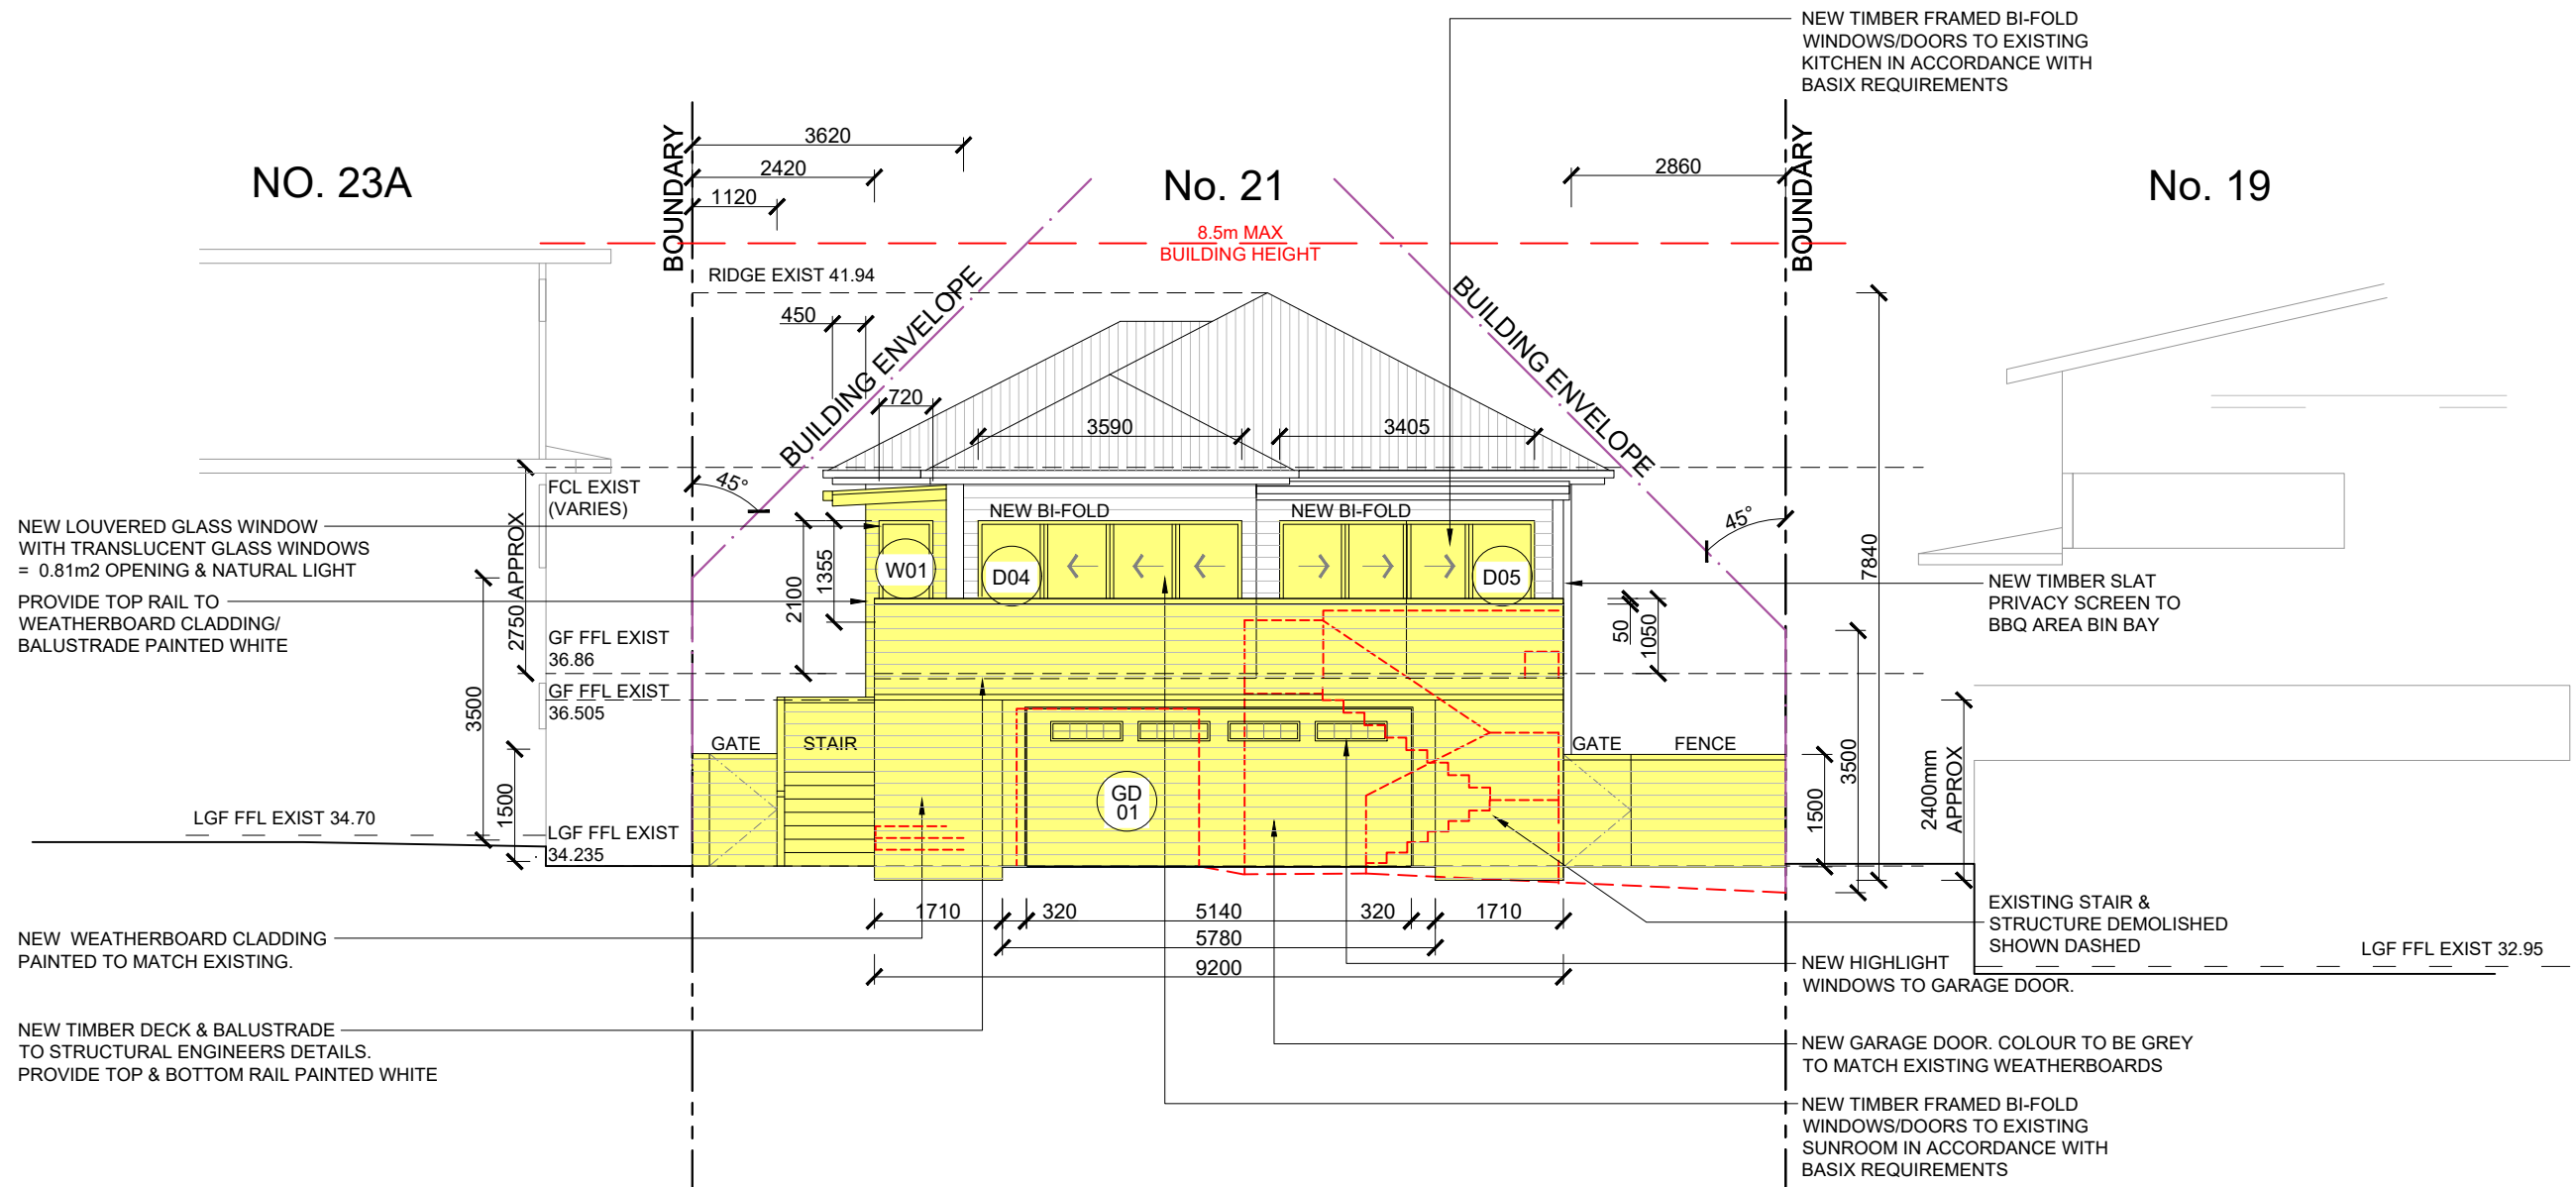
NEW TIMBER FRAMED BI-FOLD WINDOWS/DOORS TO EXISTING KITCHEN IN ACCORDANCE WITH BASIX REQUIREMENTS

NO. 23A

No. 21

No. 19

BOUNDARY

BOUNDARY

3620

2420

1120

2860

8.5m MAX
BUILDING HEIGHT

RIDGE EXIST 41.94

450

720

BUILDING ENVELOPE

BUILDING ENVELOPE

3590

3405

45°

45°

FCL EXIST (VARIES)

NEW BI-FOLD

NEW BI-FOLD

NEW LOUVERED GLASS WINDOW WITH TRANSLUCENT GLASS WINDOWS = 0.81m2 OPENING & NATURAL LIGHT

PROVIDE TOP RAIL TO WEATHERBOARD CLADDING/ BALUSTRADE PAINTED WHITE

2750 APPROX

2100

1355

W01

D04

D05

7840

NEW TIMBER SLAT PRIVACY SCREEN TO BBQ AREA BIN BAY

50

1050

GF FFL EXIST 36.86

GF FFL EXIST 36.505

3500

GATE

STAIR

GATE

FENCE

GD 01

3500

1500

2400mm APPROX

LGF FFL EXIST 34.70

1500

LGF FFL EXIST 34.235

1710

320

5140

320

1710

5780

9200

NEW WEATHERBOARD CLADDING PAINTED TO MATCH EXISTING.

EXISTING STAIR & STRUCTURE DEMOLISHED SHOWN DASHED

LGF FFL EXIST 32.95

NEW HIGHLIGHT WINDOWS TO GARAGE DOOR.

NEW TIMBER DECK & BALUSTRADE TO STRUCTURAL ENGINEERS DETAILS. PROVIDE TOP & BOTTOM RAIL PAINTED WHITE

NEW GARAGE DOOR. COLOUR TO BE GREY TO MATCH EXISTING WEATHERBOARDS

NEW TIMBER FRAMED BI-FOLD WINDOWS/DOORS TO EXISTING SUNROOM IN ACCORDANCE WITH BASIX REQUIREMENTS